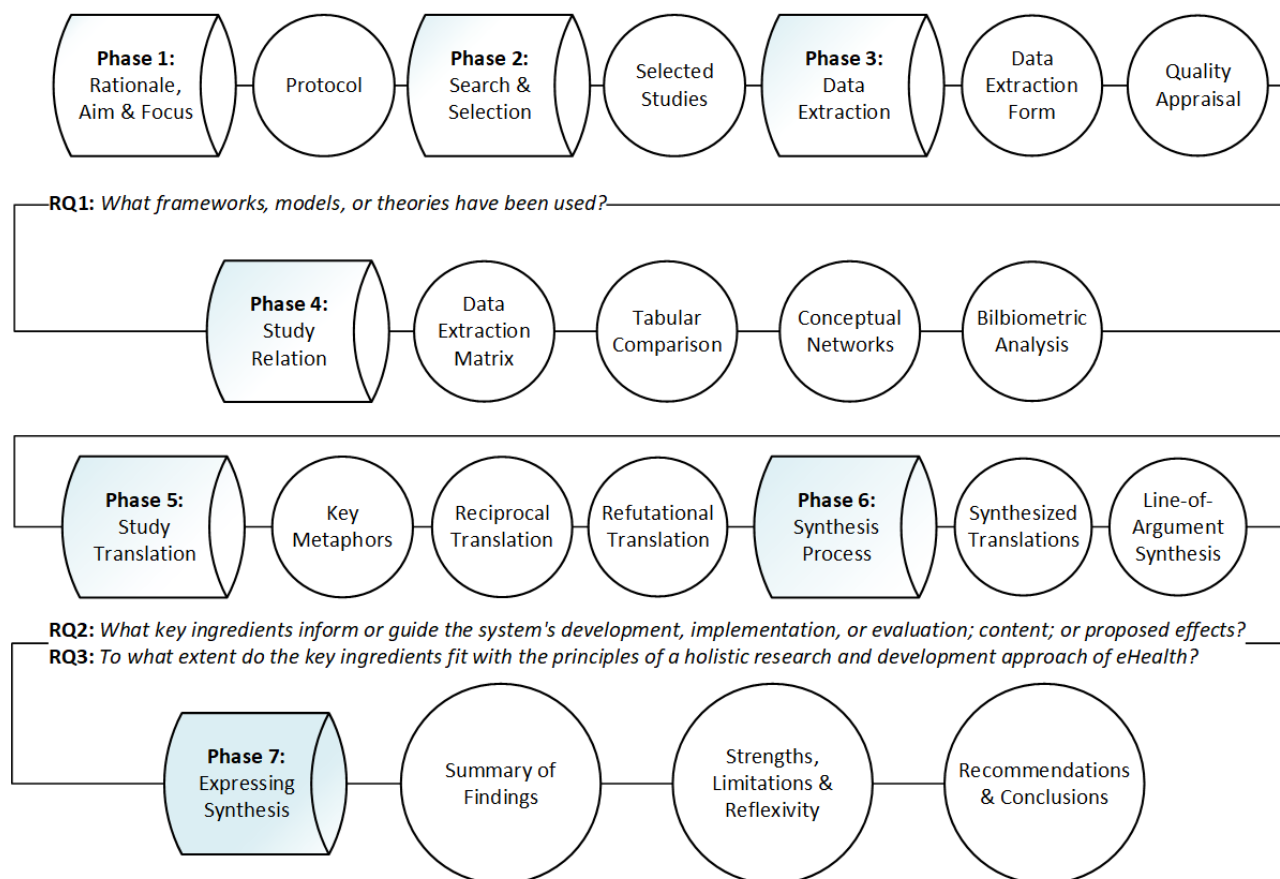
**Phase 1:** Rationale, Aim & Focus

Protocol

**Phase 2:** Search & Selection

Selected Studies

**Phase 3:** Data Extraction

Data Extraction Form

Quality Appraisal

**RQ1:** *What frameworks, models, or theories have been used?*

**Phase 4:** Study Relation

Data Extraction Matrix

Tabular Comparison

Conceptual Networks

Bilbiometric Analysis

**Phase 5:** Study Translation

Key Metaphors

Reciprocal Translation

Refutational Translation

**Phase 6:** Synthesis Process

Synthesized Translations

Line-of-Argument Synthesis

**RQ2:** *What key ingredients inform or guide the system's development, implementation, or evaluation; content; or proposed effects?*

**RQ3:** *To what extent do the key ingredients fit with the principles of a holistic research and development approach of eHealth?*

**Phase 7:** Expressing Synthesis

Summary of Findings

Strengths, Limitations & Reflexivity

Recommendations & Conclusions